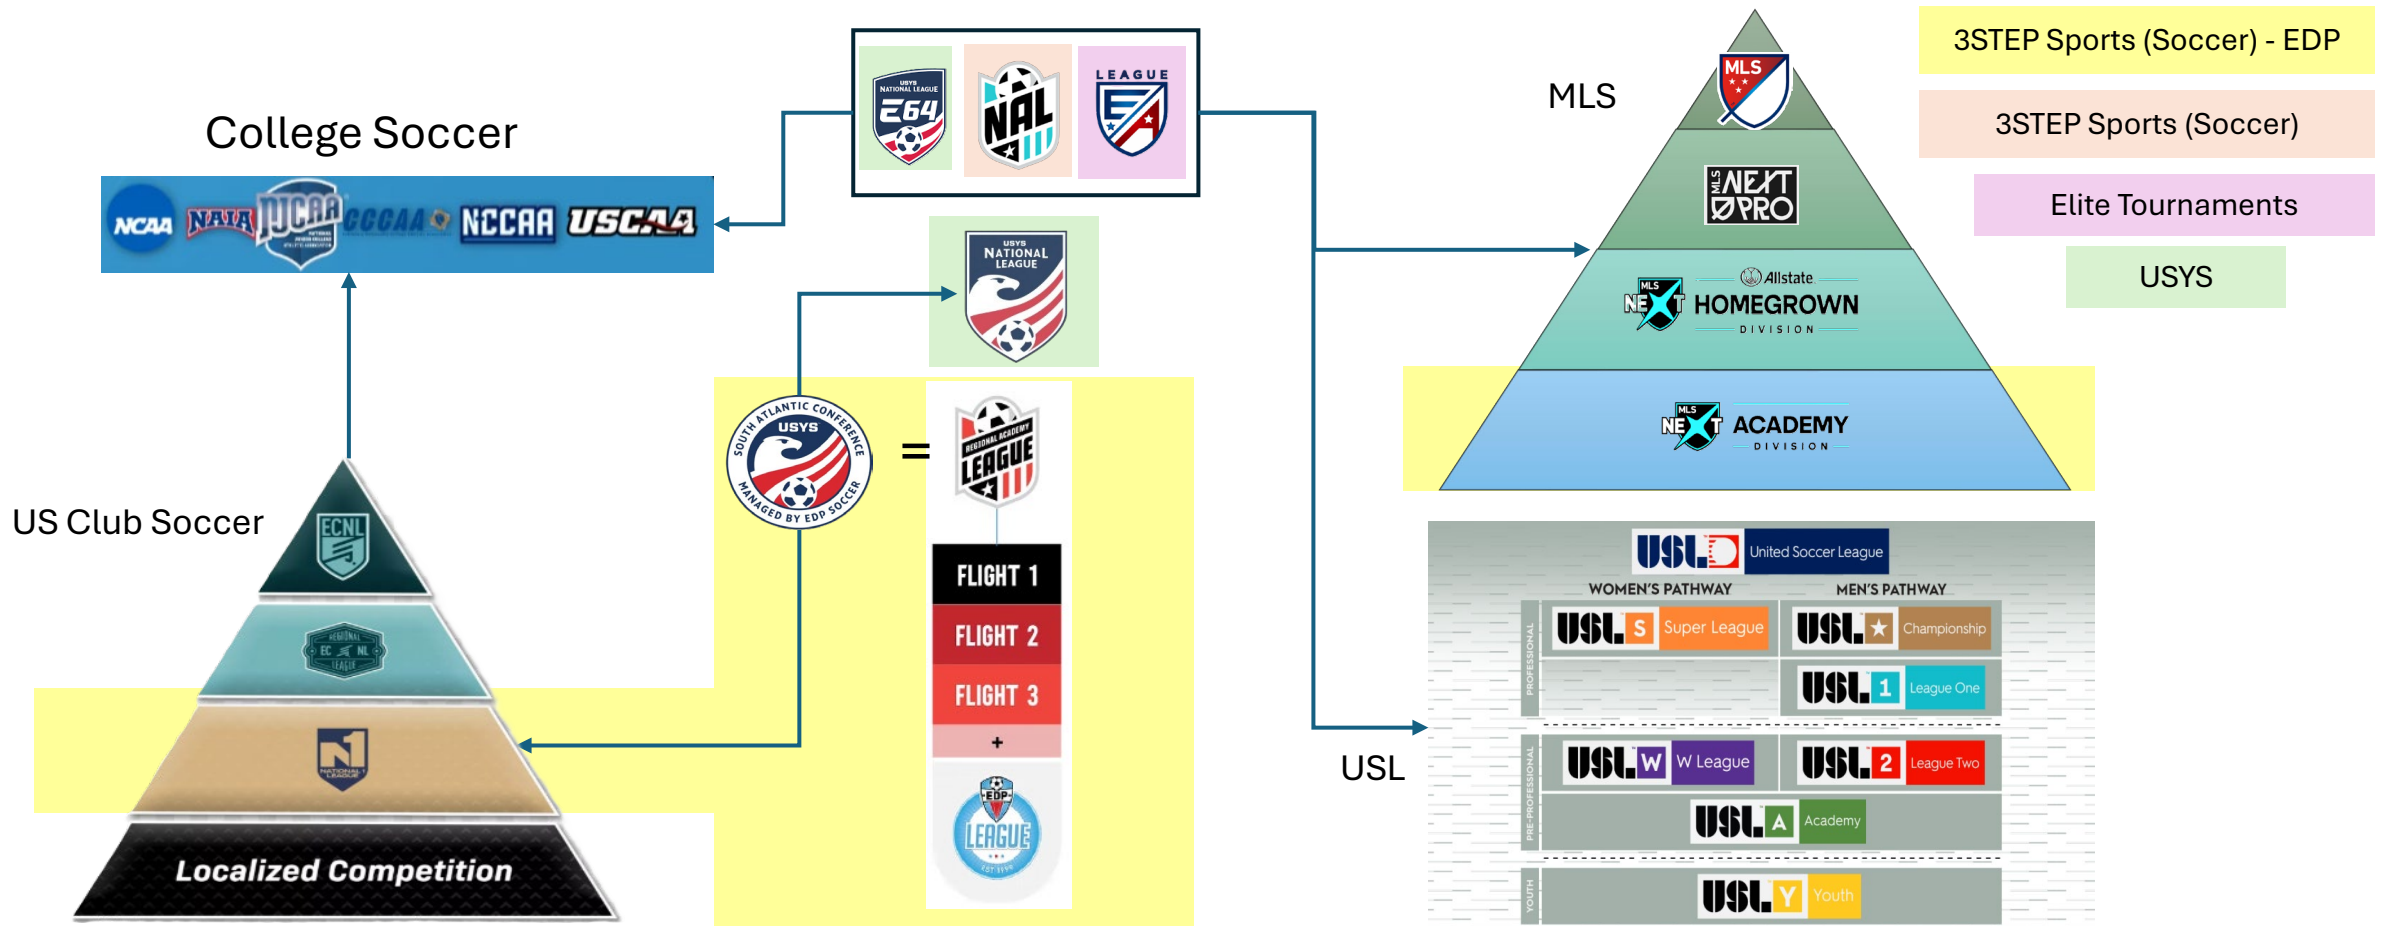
3STEP Sports (Soccer) - EDP

3STEP Sports (Soccer)

Elite Tournaments

USYS

College Soccer

NCAA NAIA NJCAA CCCAA NCCAA USCAA

USYS NATIONAL LEAGUE E64

NAL

LEAGUE

USYS NATIONAL LEAGUE

MLS

MLS

MLS NEXT PRO

Allstate
MLS NEXT HOMEGROWN DIVISION

MLS NEXT ACADEMY DIVISION

US Club Soccer

ECNL

REGIONAL EC NL LEAGUE

N1 NATIONAL LEAGUE

Localized Competition

SOUTH ATLANTIC CONFERENCE USYS MANAGED BY EDP SOCCER

=

REGIONAL ACADEMY LEAGUE

FLIGHT 1

FLIGHT 2

FLIGHT 3

+

EDP LEAGUE

USL

USL United Soccer League

WOMEN'S PATHWAY

MEN'S PATHWAY

PROFESSIONAL

USL S Super League

USL Championship

USL 1 League One

PRE-PROFESSIONAL

USL W W League

USL 2 League Two

USL A Academy

YOUTH

USL Y Youth